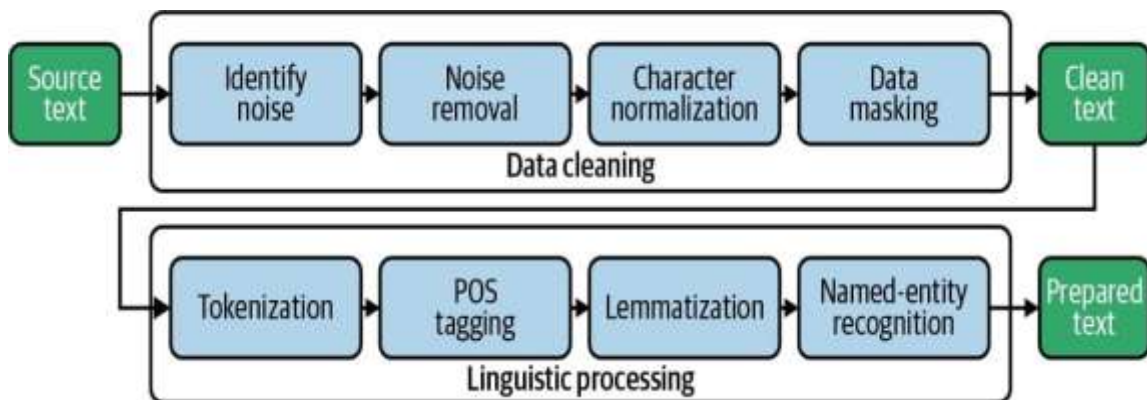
Source text

Identify noise

Noise removal

Character normalization

Data masking

Data cleaning

Clean text

Tokenization

POS tagging

Lemmatization

Named-entity recognition

Linguistic processing

Prepared text